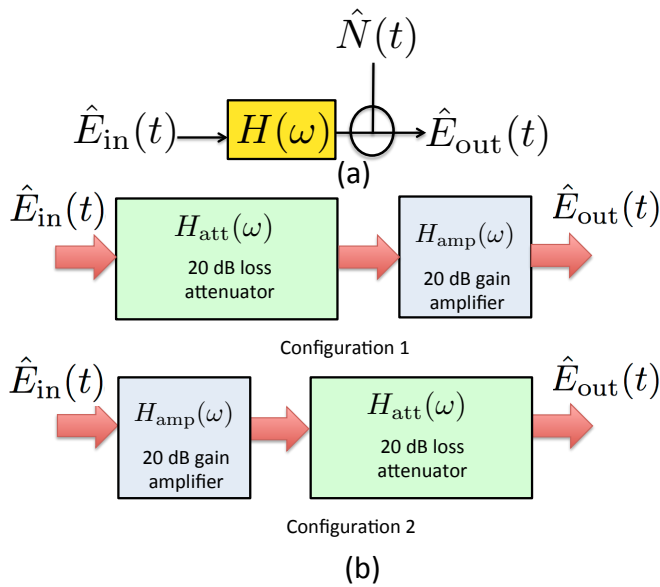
$\hat{N}(t)$

$\hat{E}_{\text{in}}(t)$ $H(\omega)$ $\hat{E}_{\text{out}}(t)$

(a)

$\hat{E}_{\text{in}}(t)$ $H_{\text{att}}(\omega)$ 20 dB loss attenuator $H_{\text{amp}}(\omega)$ 20 dB gain amplifier $\hat{E}_{\text{out}}(t)$

Configuration 1

$\hat{E}_{\text{in}}(t)$ $H_{\text{amp}}(\omega)$ 20 dB gain amplifier $H_{\text{att}}(\omega)$ 20 dB loss attenuator $\hat{E}_{\text{out}}(t)$

Configuration 2

(b)